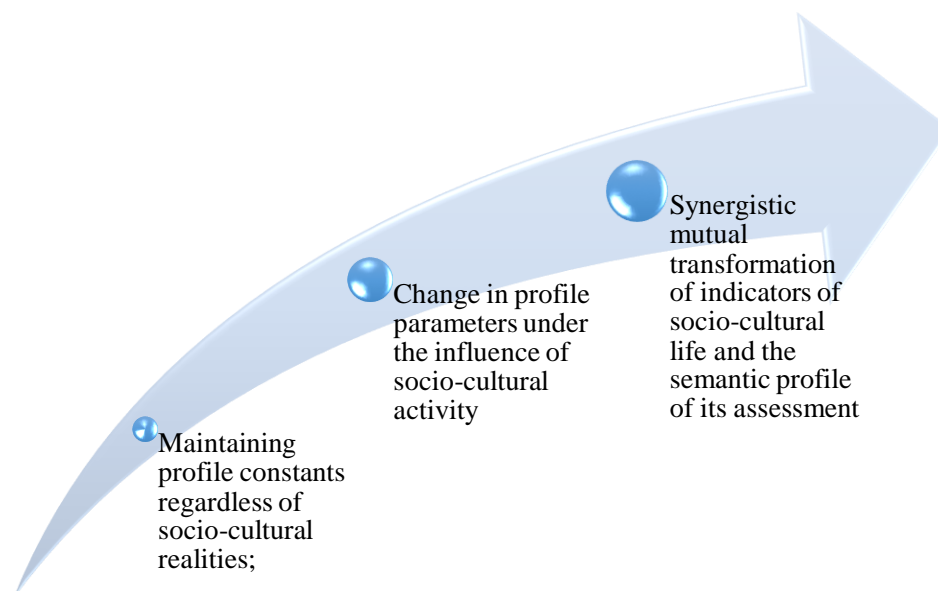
Maintaining profile constants regardless of socio-cultural realities;

Change in profile parameters under the influence of socio-cultural activity

Synergistic mutual transformation of indicators of socio-cultural life and the semantic profile of its assessment